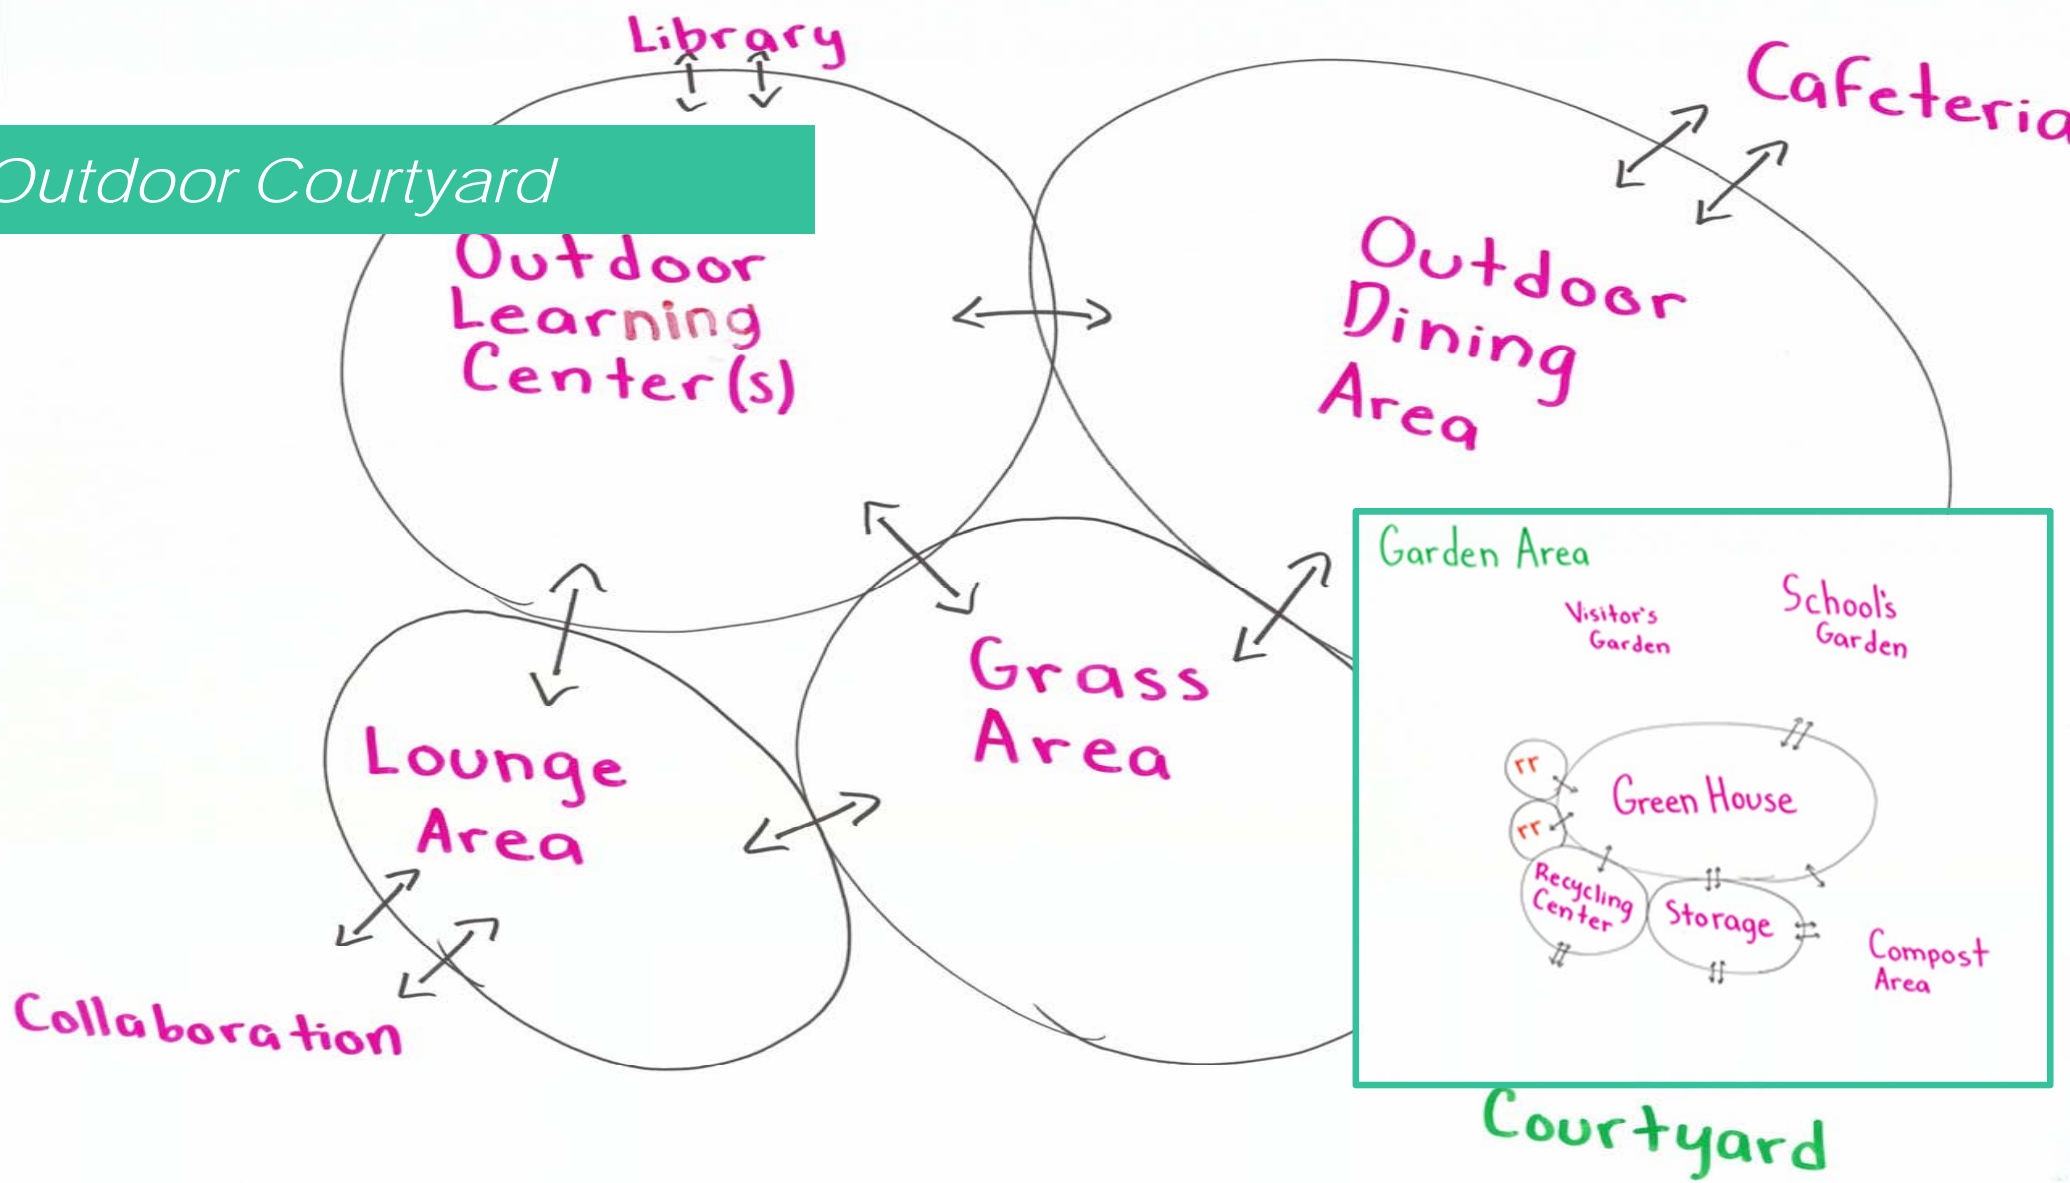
Outdoor Courtyard

Library

Cafeteria

Outdoor Learning Center(s)

Outdoor Dining Area

Grass Area

Lounge Area

Collaboration

Garden Area

Visitor's Garden

School's Garden

rr

rr

Green House

Recycling Center

Storage

Compost Area

Courtyard